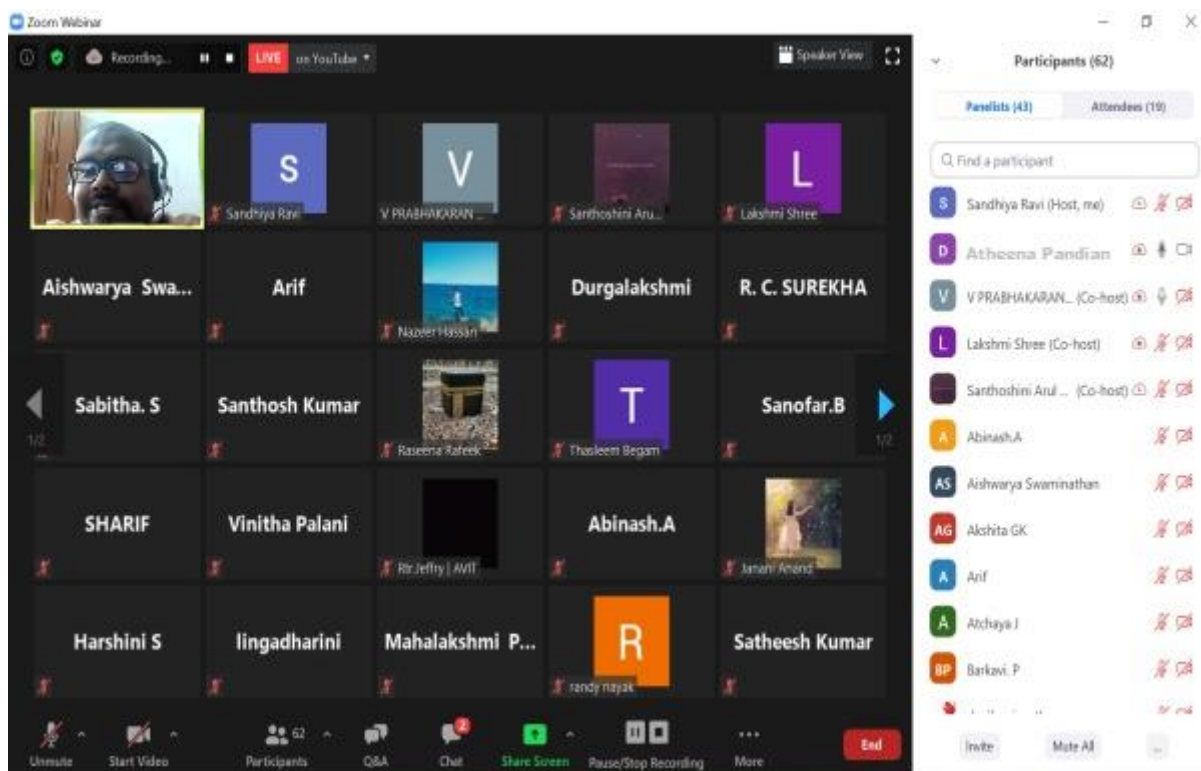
Zoom Webinar

Recording... LIVE on YouTube

Speaker View

Participants (62)

Panelists (43) Attendees (19)

Find a participant

S Sandhiya Ravi

V V PRABHAKARAN ...

Santhoshini Aru...

L Lakshmi Shree

Aishwarya Swa...

Arif

Nazeer Hassan

Durgalakshmi

R. C. SUREKHA

Sabitha. S

Santhosh Kumar

Raseena Rafeek

T Thasleem Begam

Sanofar.B

1/2

1/2

SHARIF

Vinitha Palani

Rtr.Jeffry | AVIT

Abinash.A

Janani Anand

Harshini S

lingadharini

Mahalakshmi P...

R randy nayak

Satheesh Kumar

S Sandhiya Ravi (Host, me)

D Atheena Pandian

V V PRABHAKARAN... (Co-host)

L Lakshmi Shree (Co-host)

Santhoshini Arul ... (Co-host)

A Abinash.A

AS Aishwarya Swaminathan

AG Akshita GK

A Arif

A Atchaya J

BP Barkavi. P

Unmute Start Video 62 Participants Q&A 2 Chat Share Screen Pause/Stop Recording More End

Invite Mute All ...